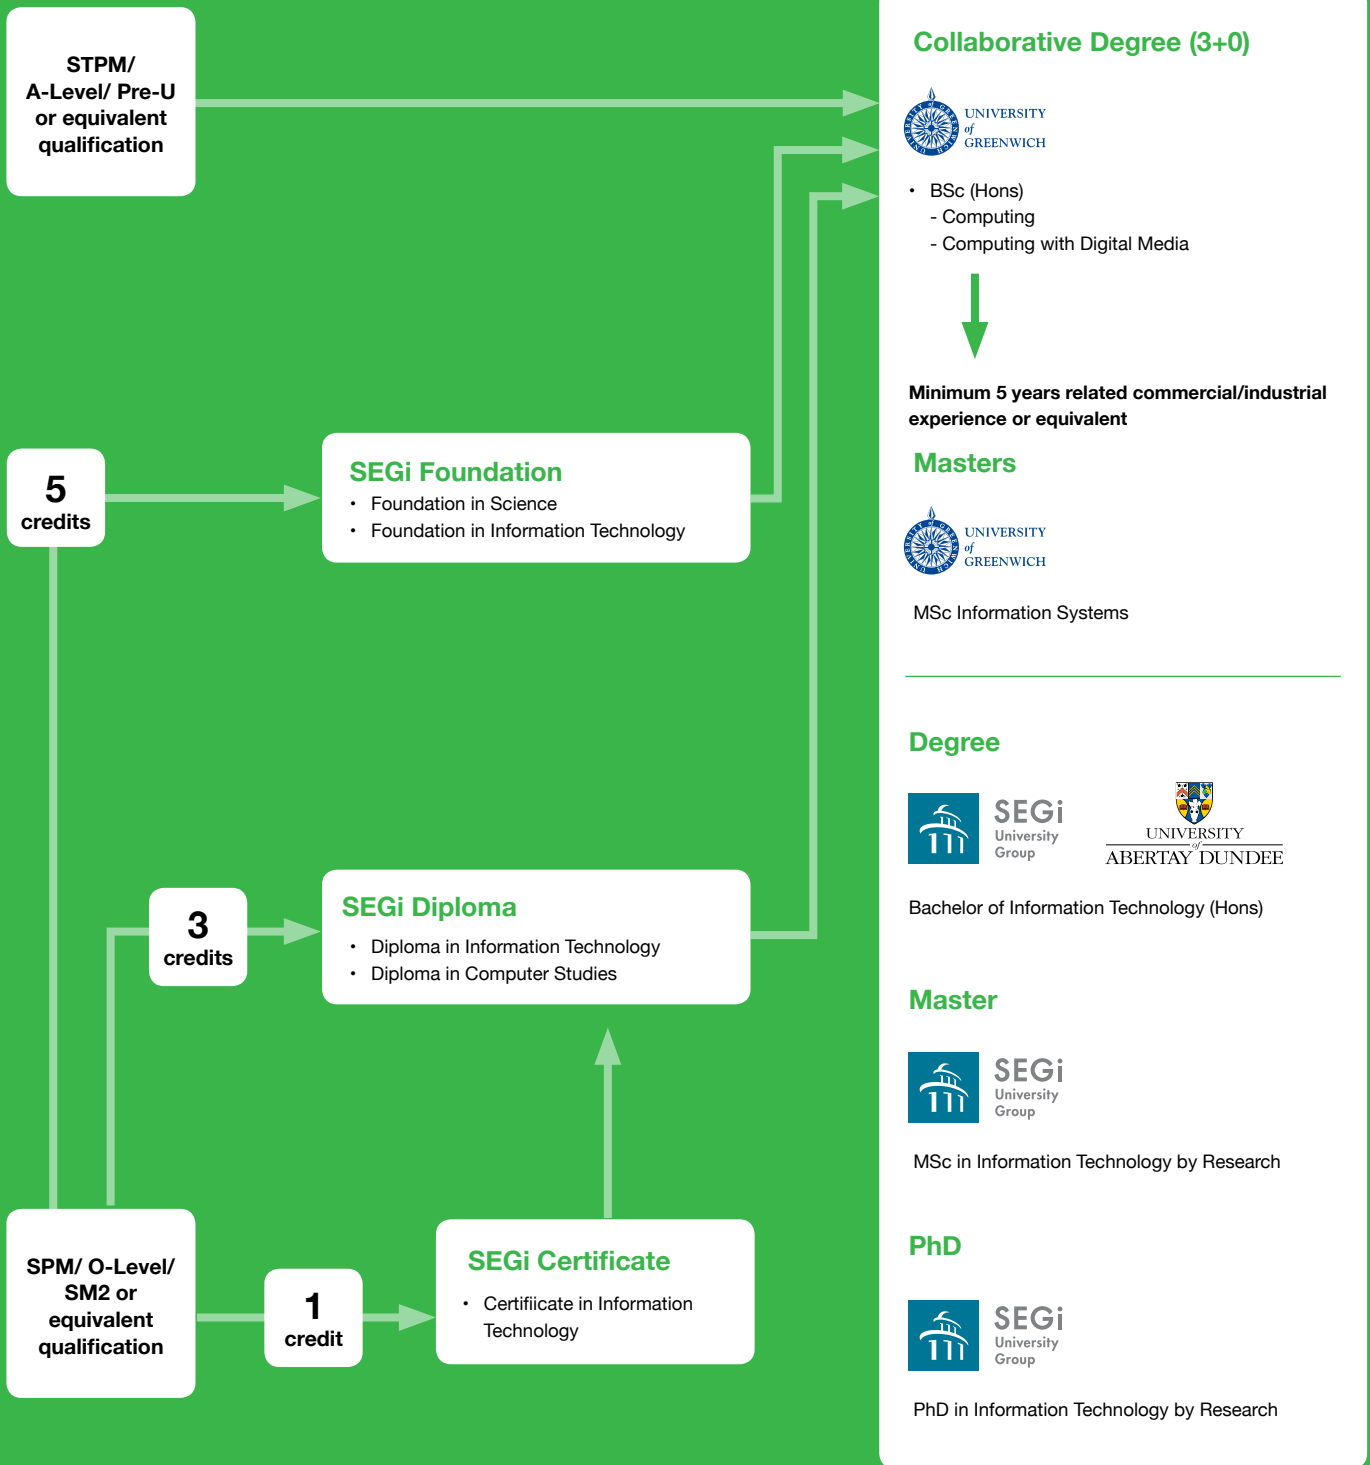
STPM/ A-Level/ Pre-U or equivalent qualification

5 credits

SEGi Foundation
• Foundation in Science
• Foundation in Information Technology

3 credits

SEGi Diploma
• Diploma in Information Technology
• Diploma in Computer Studies

SPM/ O-Level/ SM2 or equivalent qualification

1 credit

SEGi Certificate
• Certificate in Information Technology

Collaborative Degree (3+0)

UNIVERSITY of GREENWICH

• BSc (Hons)
- Computing
- Computing with Digital Media

Minimum 5 years related commercial/industrial experience or equivalent

Masters

UNIVERSITY of GREENWICH

MSc Information Systems

Degree

SEGi University Group

UNIVERSITY of ABERTAY DUNDEE

Bachelor of Information Technology (Hons)

Master

SEGi University Group

MSc in Information Technology by Research

PhD

SEGi University Group

PhD in Information Technology by Research